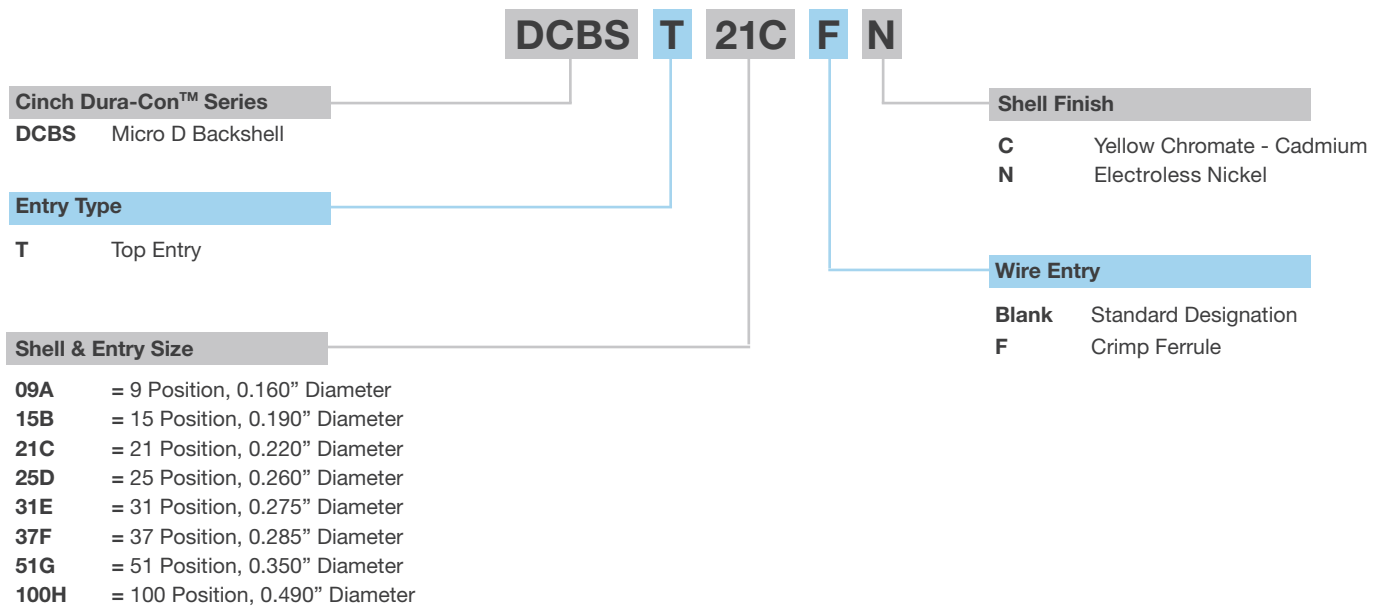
DCBS T 21C F N

Cinch Dura-Con™ Series
DCBS Micro D Backshell

Entry Type
T Top Entry

Shell & Entry Size
09A = 9 Position, 0.160” Diameter
15B = 15 Position, 0.190” Diameter
21C = 21 Position, 0.220” Diameter
25D = 25 Position, 0.260” Diameter
31E = 31 Position, 0.275” Diameter
37F = 37 Position, 0.285” Diameter
51G = 51 Position, 0.350” Diameter
100H = 100 Position, 0.490” Diameter

Shell Finish
C Yellow Chromate - Cadmium
N Electroless Nickel

Wire Entry
Blank Standard Designation
F Crimp Ferrule